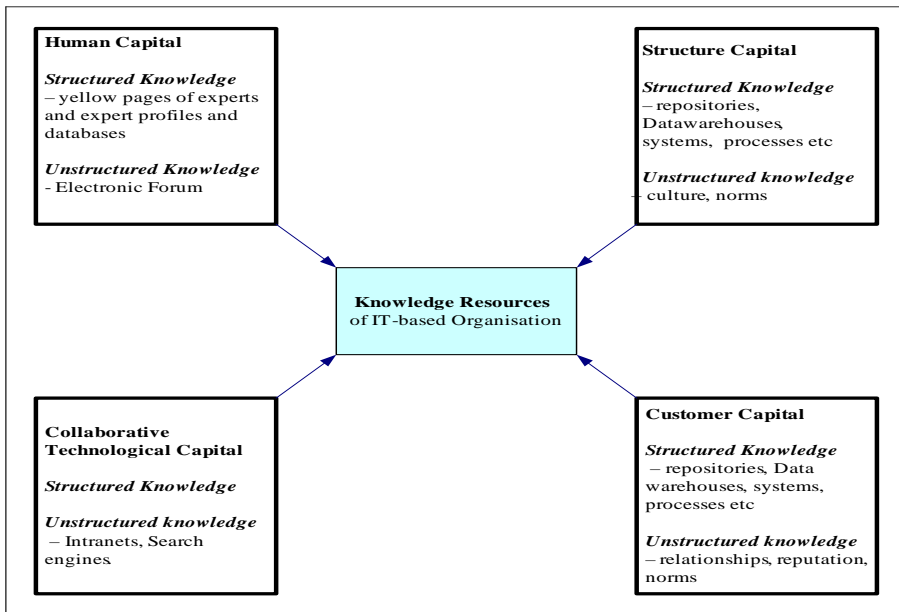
Human Capital

Structured Knowledge – yellow pages of experts and expert profiles and databases

Unstructured Knowledge - Electronic Forum

Structure Capital

Structured Knowledge – repositories, Datawarehouses, systems, processes etc

Unstructured knowledge – culture, norms

Knowledge Resources of IT-based Organisation

Collaborative Technological Capital

Structured Knowledge

Unstructured knowledge – Intranets, Search engines.

Customer Capital

Structured Knowledge – repositories, Data warehouses, systems, processes etc

Unstructured knowledge – relationships, reputation, norms